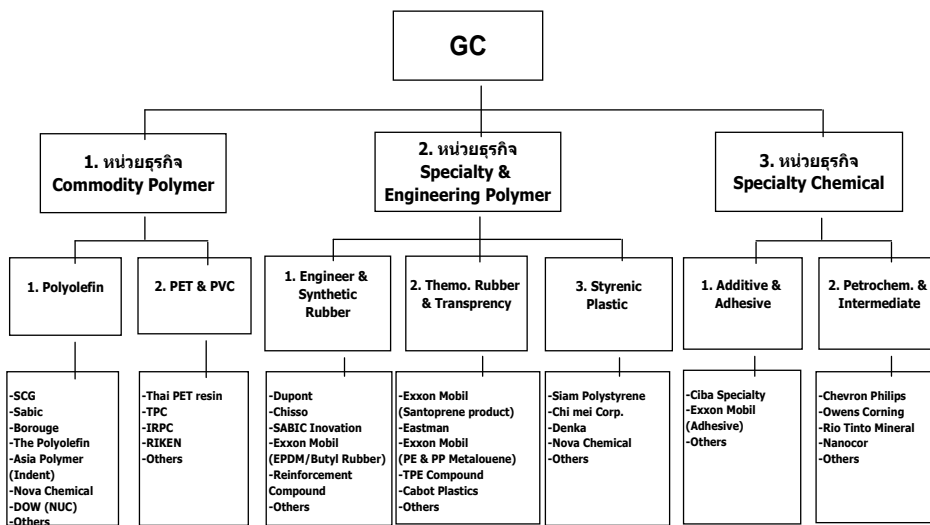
GC

1. หน่วยธุรกิจ Commodity Polymer

2. หน่วยธุรกิจ Specialty & Engineering Polymer

3. หน่วยธุรกิจ Specialty Chemical

1. Polyolefin

2. PET & PVC

1. Engineer & Synthetic Rubber

2. Themo. Rubber & Transprency

3. Styrenic Plastic

1. Additive & Adhesive

2. Petrochem. & Intermediate

-SCG
-Sabic
-Borouge
-The Polyolefin
-Asia Polymer (Indent)
-Nova Chemical
-DOW (NUC)
-Others

-Thai PET resin
-TPC
-IRPC
-RIKEN
-Others

-Dupont
-Chisso
-SABIC Inovation
-Exxon Mobil (EPDM/Butyl Rubber)
-Reinforcement Compound
-Others

-Exxon Mobil (Santoprene product)
-Eastman
-Exxon Mobil (PE & PP Metalouene)
-TPE Compound
-Cabot Plastics
-Others

-Siam Polystyrene
-Chi mei Corp.
-Denka
-Nova Chemical
-Others

-Ciba Specialty
-Exxon Mobil (Adhesive)
-Others

-Chevron Philips
-Owens Corning
-Rio Tinto Mineral
-Nanocor
-Others